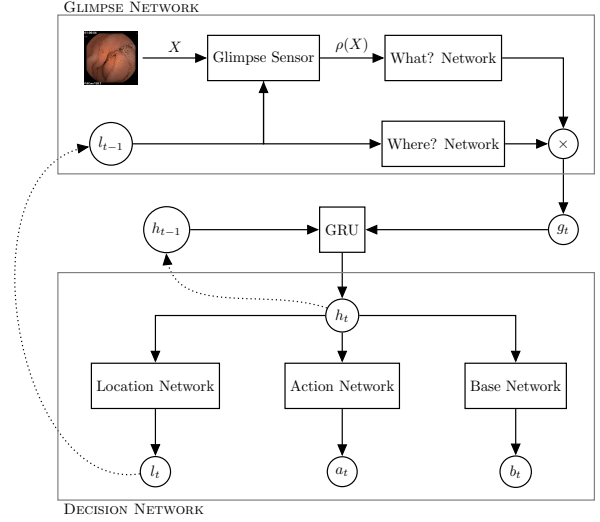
Glimpse Network

$X$

Glimpse Sensor

$\rho(X)$

What? Network

$l_{t-1}$

Where? Network

$\times$

$h_{t-1}$

GRU

$g_t$

$h_t$

Location Network

Action Network

Base Network

$l_t$

$a_t$

$b_t$

Decision Network